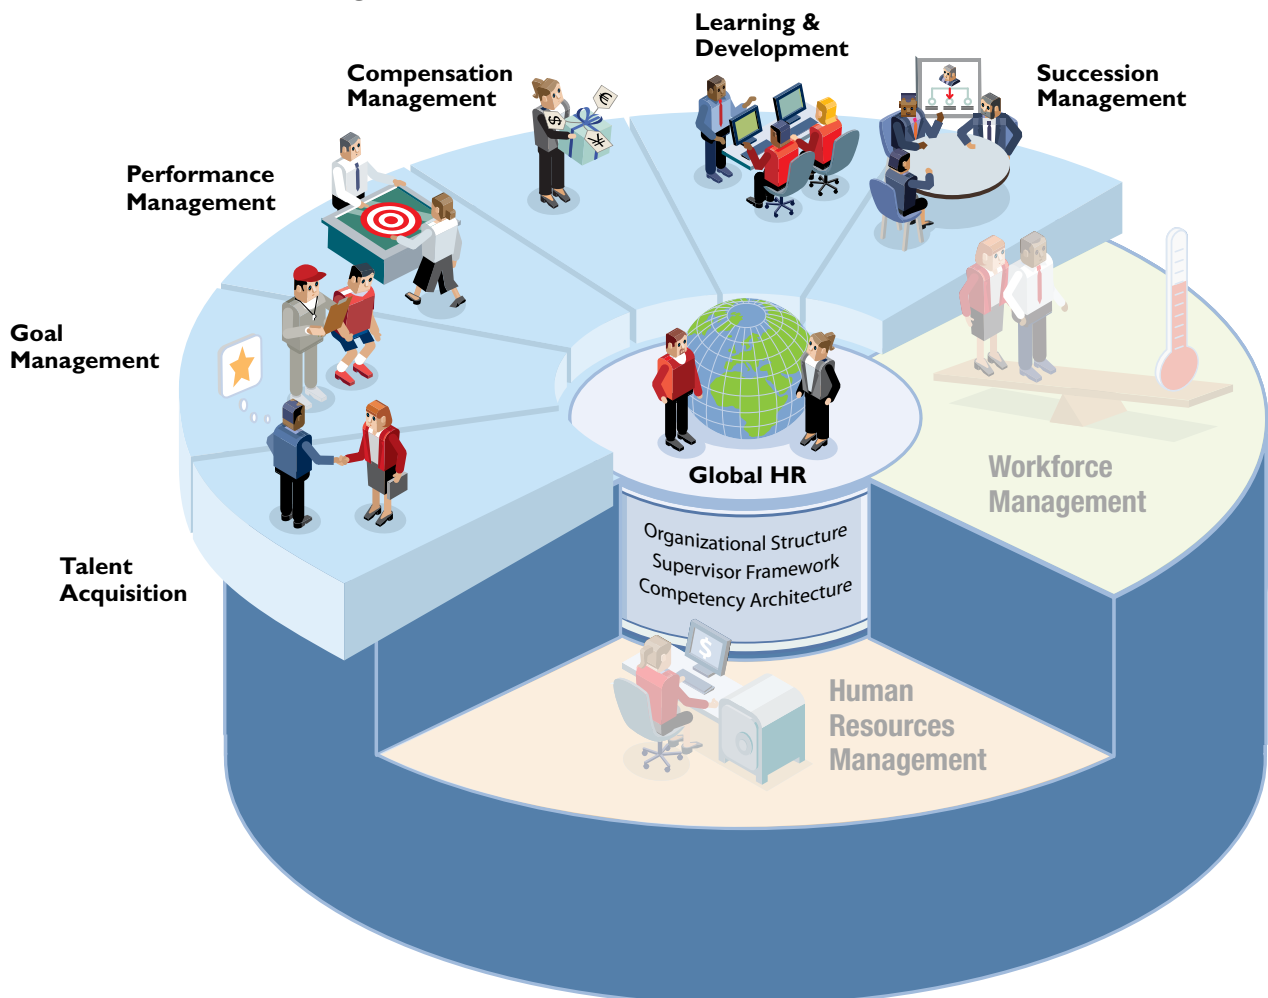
Learning & Development

Compensation Management

Succession Management

Performance Management

Goal Management

Talent Acquisition

Global HR

Organizational Structure
Supervisor Framework
Competency Architecture

Workforce Management

Human Resources Management